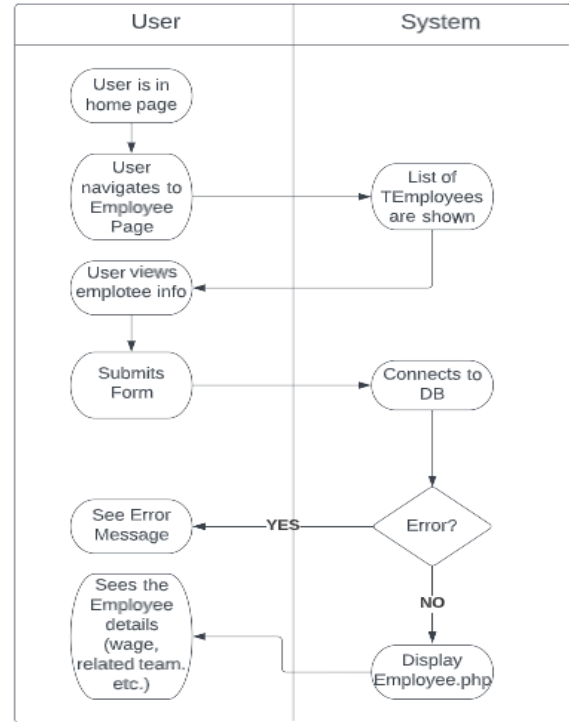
User

System

User is in home page

User navigates to Employee Page

List of TEmployees are shown

User views emplotee info

Submits Form

Connects to DB

See Error Message

YES

Error?

NO

Sees the Employee details (wage, related team. etc.)

Display Employee.php